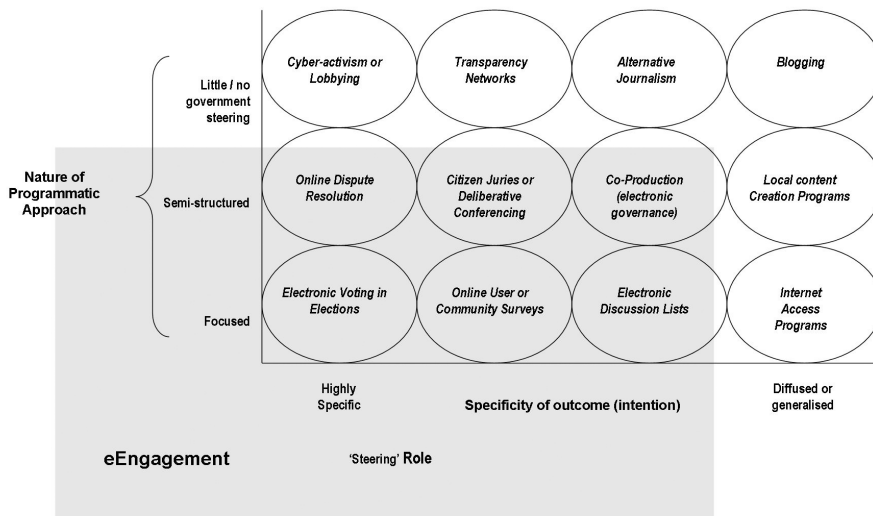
Nature of Programmatic Approach

Little / no government steering

Semi-structured

Focused

Cyber-activism or Lobbying

Transparency Networks

Alternative Journalism

Blogging

Online Dispute Resolution

Citizen Juries or Deliberative Conferencing

Co-Production (electronic governance)

Local content Creation Programs

Electronic Voting in Elections

Online User or Community Surveys

Electronic Discussion Lists

Internet Access Programs

Highly Specific

Specificity of outcome (intention)

Diffused or generalised

eEngagement

'Steering' Role